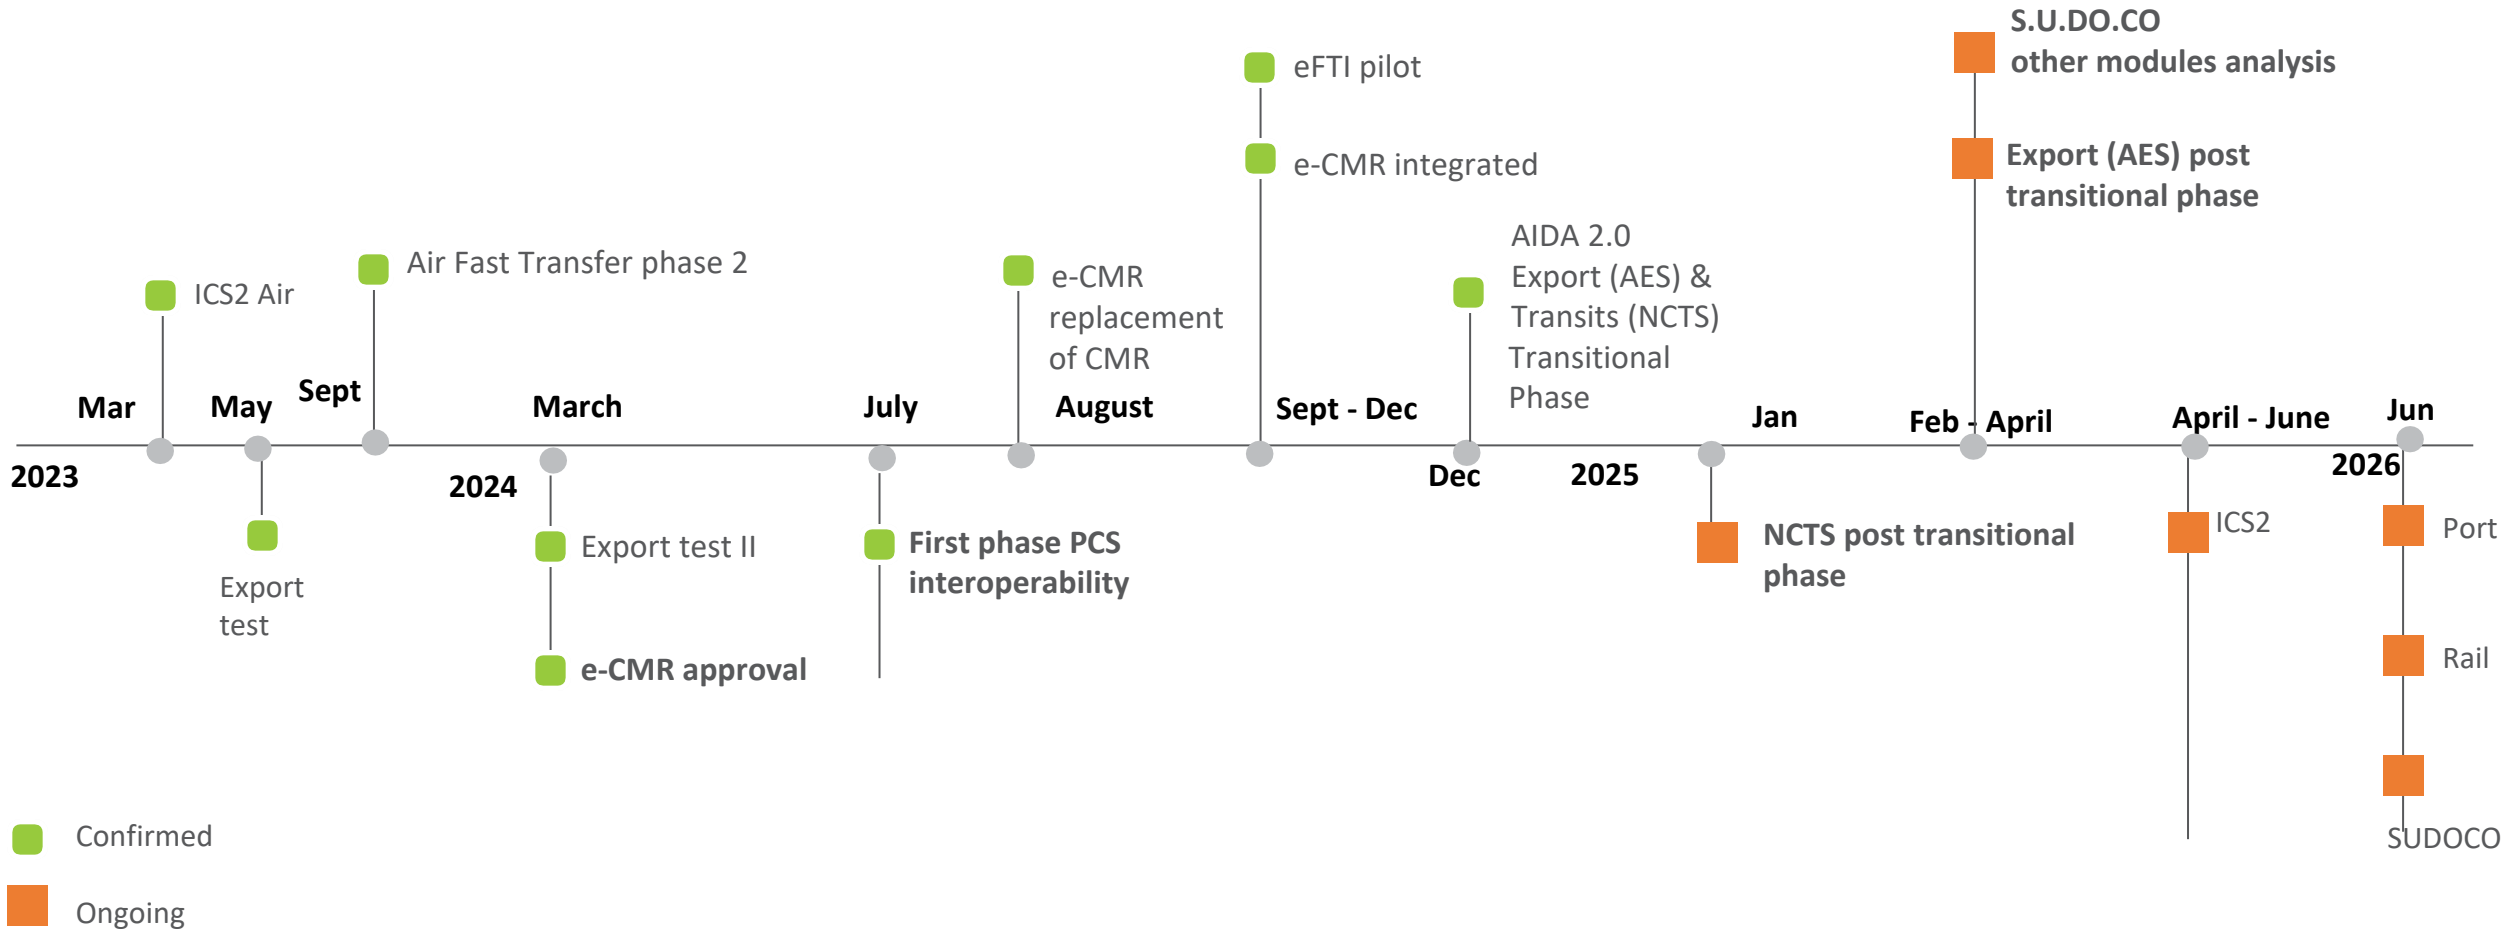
S.U.DO.CO
other modules analysis

eFTI pilot

e-CMR integrated

Export (AES) post transitional phase

Air Fast Transfer phase 2

ICS2 Air

e-CMR replacement of CMR

AIDA 2.0 Export (AES) & Transits (NCTS) Transitional Phase

Mar

May

Sept

March

July

August

Sept - Dec

Jan

Feb - April

April - June

Jun

2023

2024

Dec

2025

2026

Export test

Export test II

e-CMR approval

First phase PCS interoperability

NCTS post transitional phase

ICS2

Port

Rail

SUDOCO

Confirmed

Ongoing